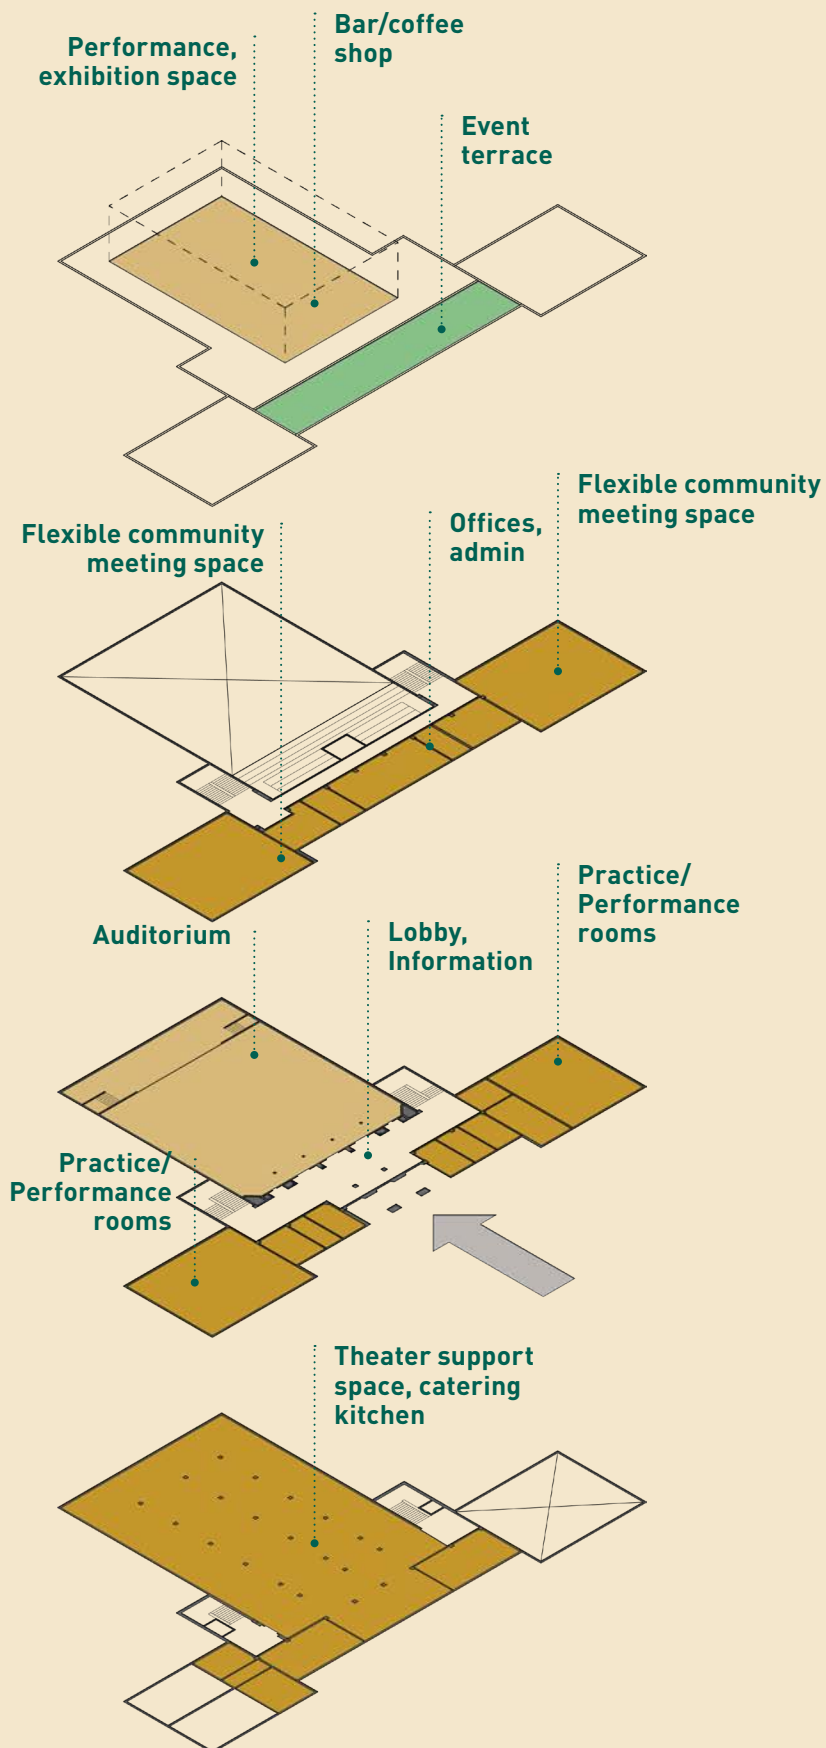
Performance, exhibition space

Bar/coffee shop

Event terrace

Flexible community meeting space

Offices, admin

Flexible community meeting space

Auditorium

Lobby, Information

Practice/ Performance rooms

Practice/ Performance rooms

Theater support space, catering kitchen